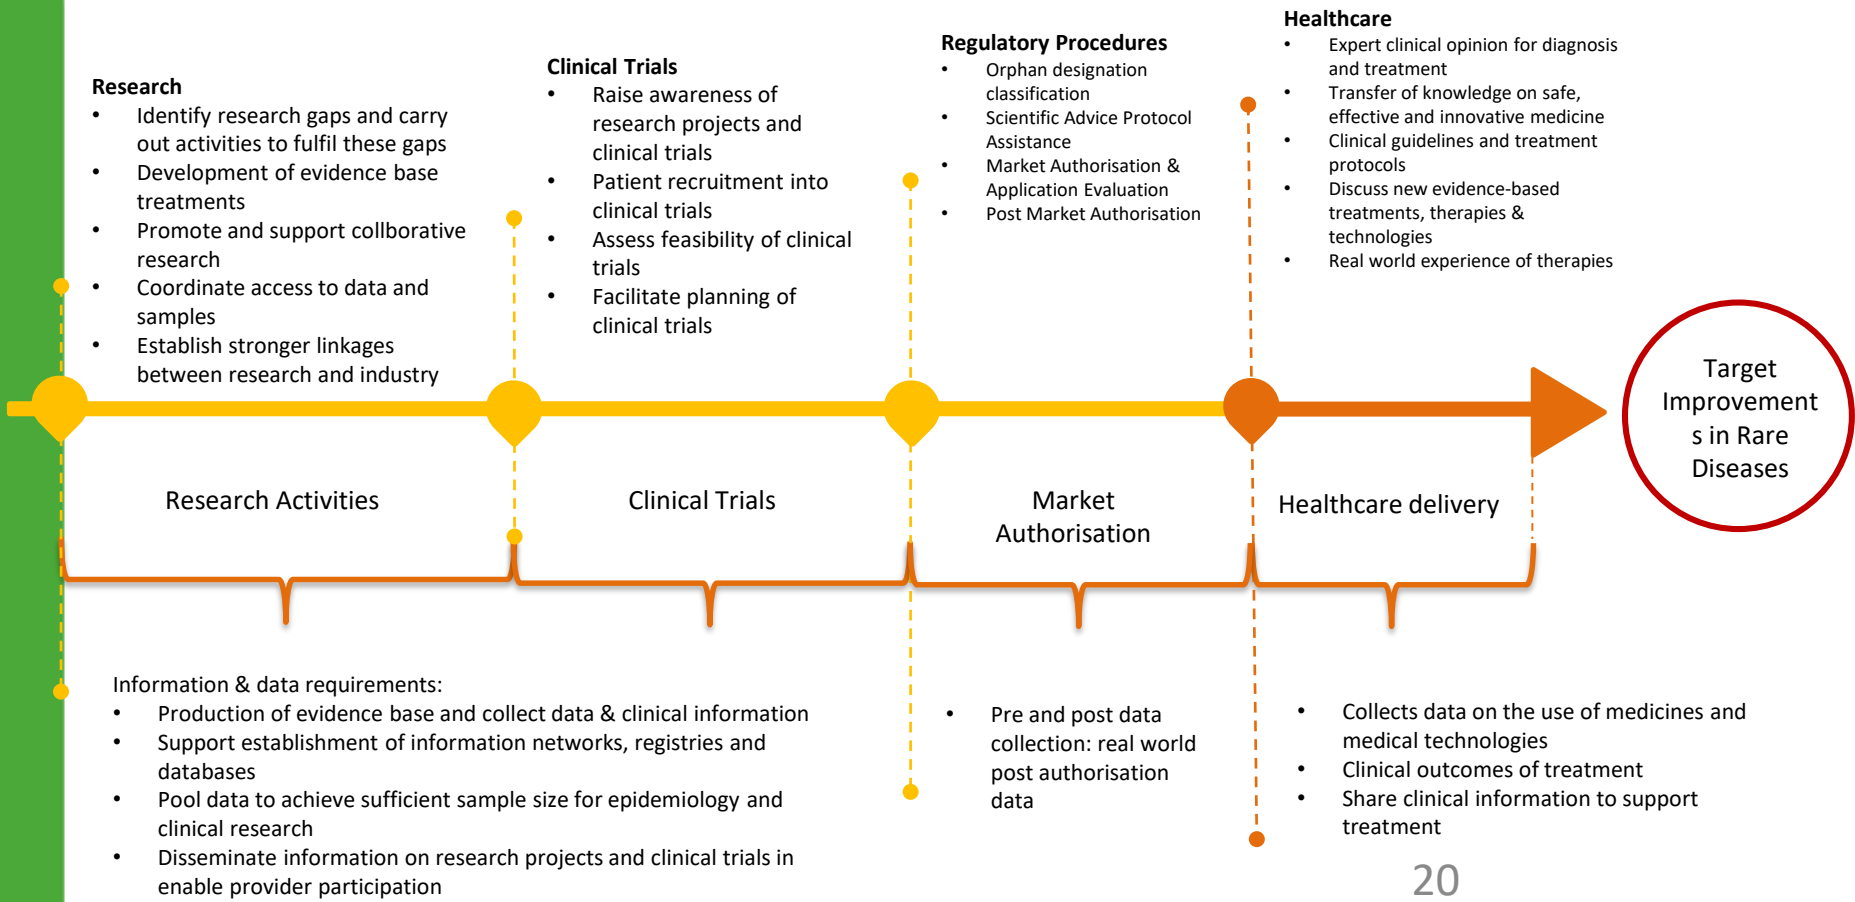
Research
• Identify research gaps and carry out activities to fulfil these gaps
• Development of evidence base treatments
• Promote and support collborative research
• Coordinate access to data and samples
• Establish stronger linkages between research and industry

Clinical Trials
• Raise awareness of research projects and clinical trials
• Patient recruitment into clinical trials
• Assess feasibility of clinical trials
• Facilitate planning of clinical trials

Regulatory Procedures
• Orphan designation classification
• Scientific Advice Protocol Assistance
• Market Authorisation & Application Evaluation
• Post Market Authorisation

Healthcare
• Expert clinical opinion for diagnosis and treatment
• Transfer of knowledge on safe, effective and innovative medicine
• Clinical guidelines and treatment protocols
• Discuss new evidence-based treatments, therapies & technologies
• Real world experience of therapies

Target Improvement s in Rare Diseases

Research Activities

Clinical Trials

Market Authorisation

Healthcare delivery

Information & data requirements:
• Production of evidence base and collect data & clinical information
• Support establishment of information networks, registries and databases
• Pool data to achieve sufficient sample size for epidemiology and clinical research
• Disseminate information on research projects and clinical trials in enable provider participation

• Pre and post data collection: real world post authorisation data

• Collects data on the use of medicines and medical technologies
• Clinical outcomes of treatment
• Share clinical information to support treatment

20